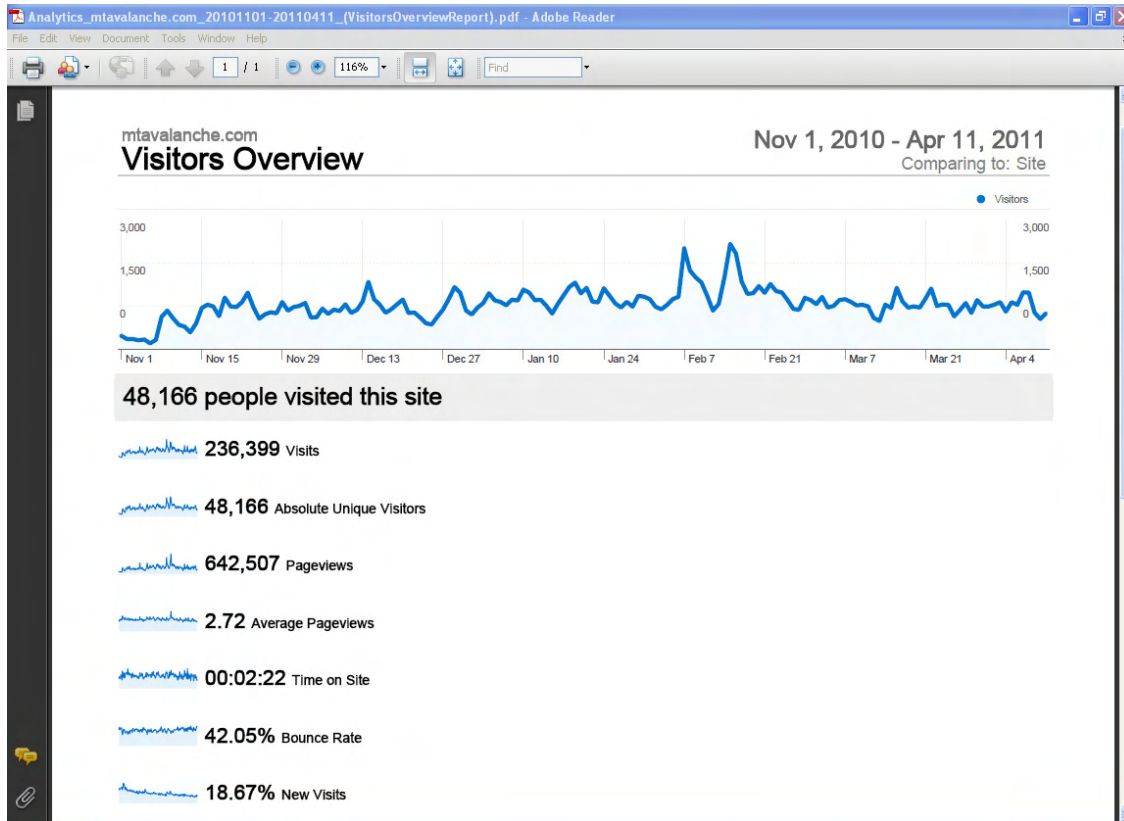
Analytics_mtavalanche.com_20101101-20110411_(VisitorsOverviewReport).pdf - Adobe Reader

File Edit View Document Tools Window Help

1 / 1 116% Find

mtavalanche.com
Visitors Overview

Nov 1, 2010 - Apr 11, 2011
Comparing to: Site

Visitors

3,000
1,500
0

3,000
1,500
0

Nov 1 Nov 15 Nov 29 Dec 13 Dec 27 Jan 10 Jan 24 Feb 7 Feb 21 Mar 7 Mar 21 Apr 4

48,166 people visited this site

236,399 Visits

48,166 Absolute Unique Visitors

642,507 Pageviews

2.72 Average Pageviews

00:02:22 Time on Site

42.05% Bounce Rate

18.67% New Visits